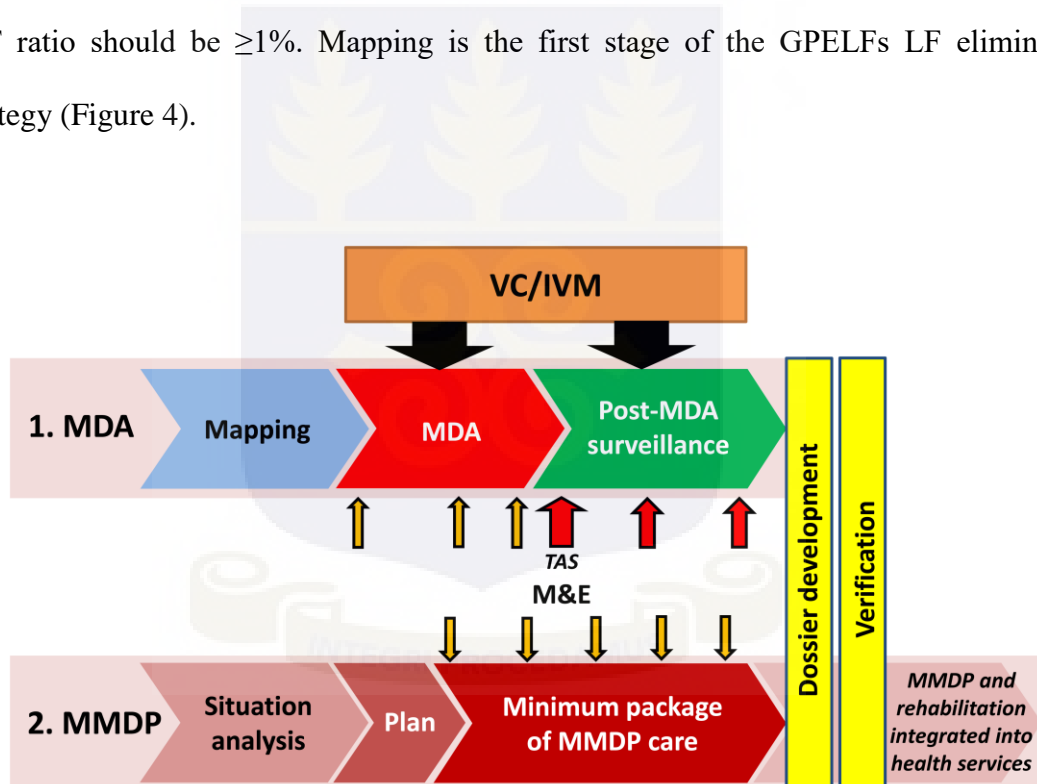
' ratio should be ≥1%. Mapping is the first stage of the GPELFs LF elimin

tegy (Figure 4).

VC/IVM

1. MDA

Mapping

MDA

Post-MDA surveillance

Dossier development

Verification

TAS

M&E

2. MMDP

Situation analysis

Plan

Minimum package of MMDP care

MMDP and rehabilitation integrated into health services